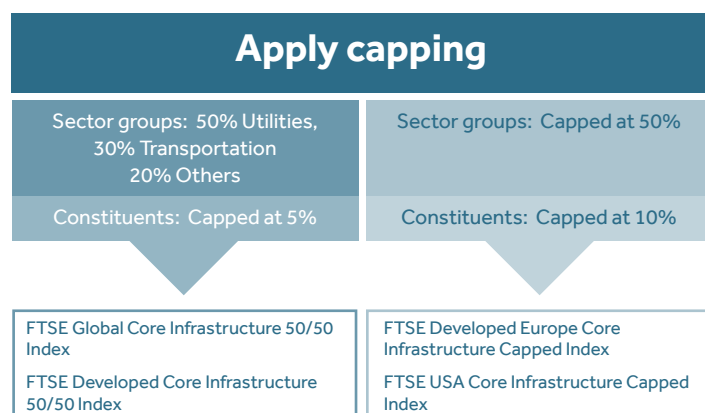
Apply capping

Sector groups: 50% Utilities, 30% Transportation 20% Others

Constituents: Capped at 5%

Sector groups: Capped at 50%

Constituents: Capped at 10%

FTSE Global Core Infrastructure 50/50 Index

FTSE Developed Core Infrastructure 50/50 Index

FTSE Developed Europe Core Infrastructure Capped Index

FTSE USA Core Infrastructure Capped Index